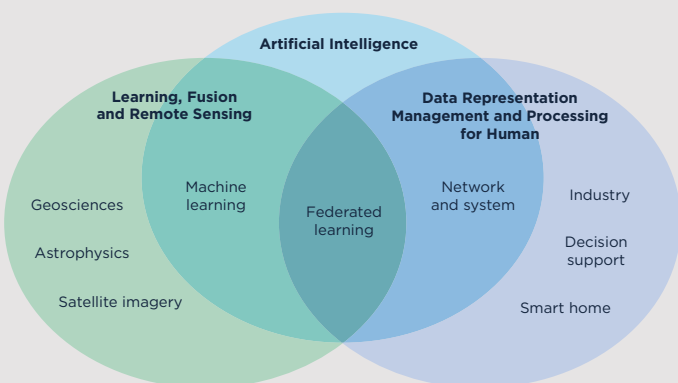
Artificial Intelligence

Learning, Fusion and Remote Sensing

Data Representation Management and Processing for Human

Geosciences

Astrophysics

Satellite imagery

Machine learning

Federated learning

Network and system

Industry

Decision support

Smart home